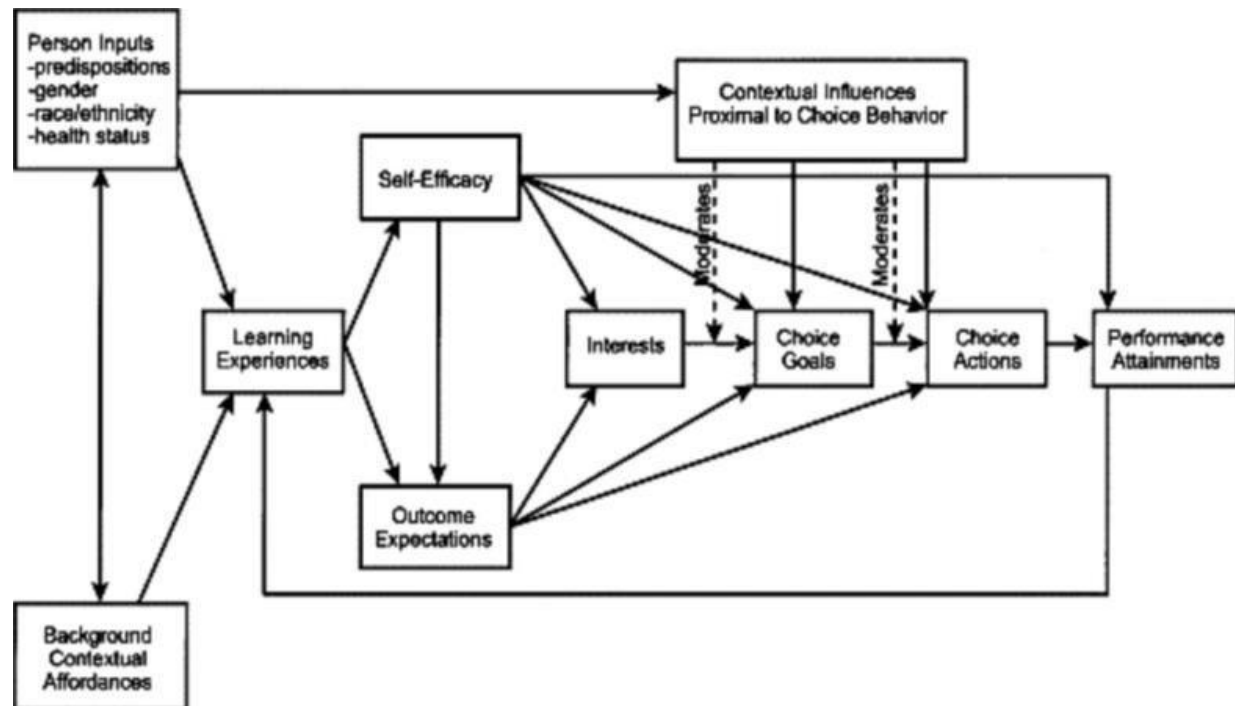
Person Inputs
-predispositions
-gender
-race/ethnicity
-health status

Contextual Influences
Proximal to Choice Behavior

Self-Efficacy

Moderates

Moderates

Learning Experiences

Interests

Choice Goals

Choice Actions

Performance Attainments

Outcome Expectations

Background Contextual Affordances